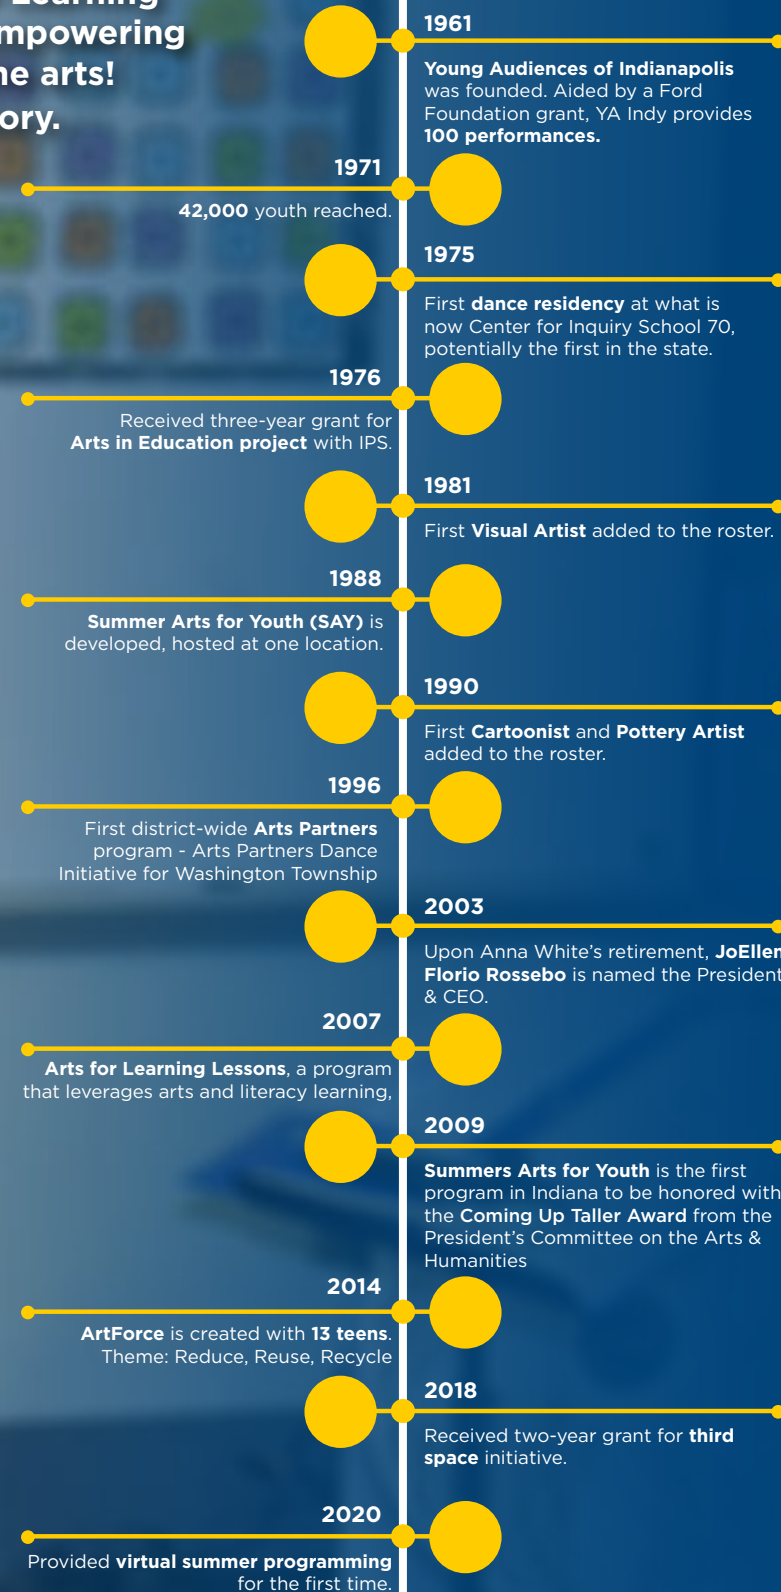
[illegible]
mpowering
e arts!
ory.

1961
Young Audiences of Indianapolis was founded. Aided by a Ford Foundation grant, YA Indy provides 100 performances.

1971
42,000 youth reached.

1975
First dance residency at what is now Center for Inquiry School 70, potentially the first in the state.

1976
Received three-year grant for Arts in Education project with IPS.

1981
First Visual Artist added to the roster.

1988
Summer Arts for Youth (SAY) is developed, hosted at one location.

1990
First Cartoonist and Pottery Artist added to the roster.

1996
First district-wide Arts Partners program - Arts Partners Dance Initiative for Washington Township

2003
Upon Anna White's retirement, JoEllen Florio Rossebo is named the President & CEO.

2007
Arts for Learning Lessons, a program that leverages arts and literacy learning,

2009
Summers Arts for Youth is the first program in Indiana to be honored with the Coming Up Taller Award from the President's Committee on the Arts & Humanities

2014
ArtForce is created with 13 teens. Theme: Reduce, Reuse, Recycle

2018
Received two-year grant for third space initiative.

2020
Provided virtual summer programming for the first time.